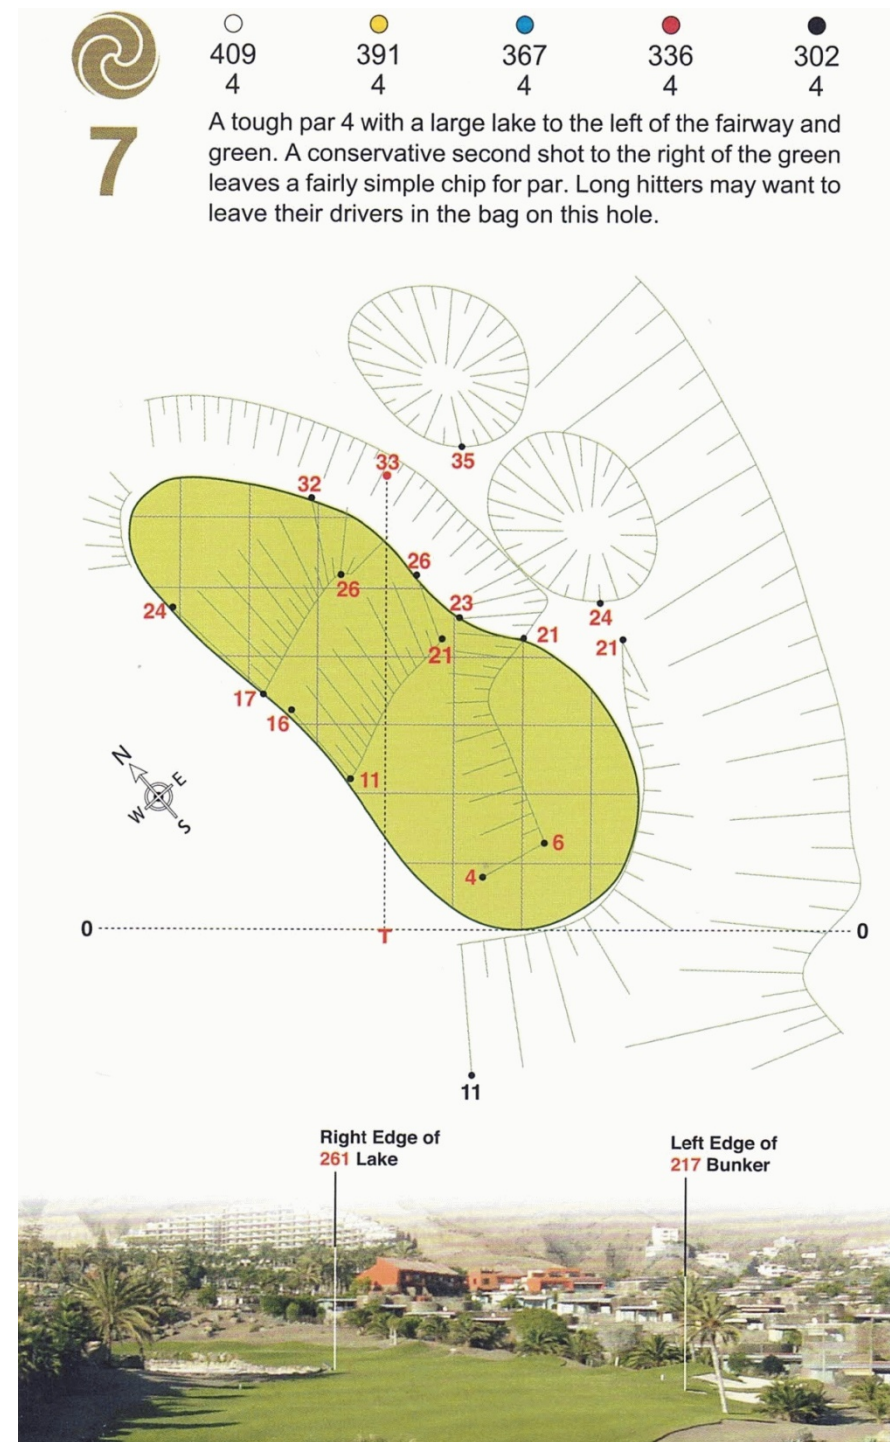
7

| 409 | 391 | 367 | 336 | 302 |
|---|---|---|---|---|
| 4 | 4 | 4 | 4 | 4 |

A tough par 4 with a large lake to the left of the fairway and green. A conservative second shot to the right of the green leaves a fairly simple chip for par. Long hitters may want to leave their drivers in the bag on this hole.

33
35
32
26
26
24
23
21
21
24
21
17
16
11
6
4
N
E
W
S
0
T
0
11

Right Edge of
261 Lake

Left Edge of
217 Bunker